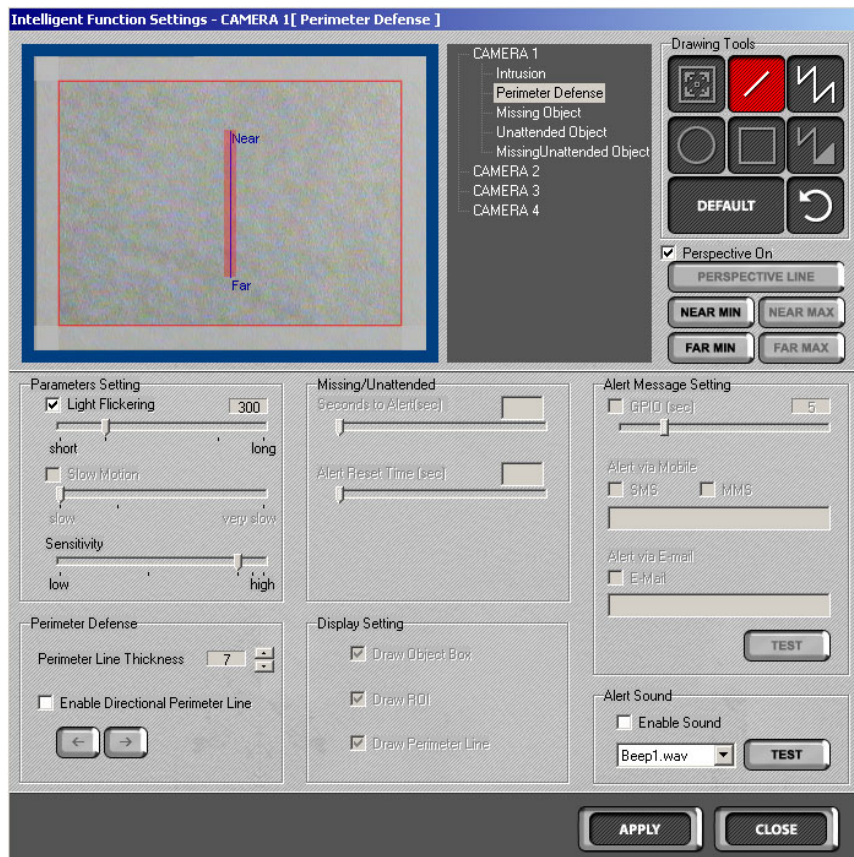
Intelligent Function Settings - CAMERA 1[ Perimeter Defense ]

Near

Far

CAMERA 1
Intrusion
Perimeter Defense
Missing Object
Unattended Object
MissingUnattended Object
CAMERA 2
CAMERA 3
CAMERA 4

Drawing Tools

DEFAULT

Perspective On

PERSPECTIVE LINE

NEAR MIN
NEAR MAX
FAR MIN
FAR MAX

Parameters Setting
Light Flickering 300
short long
Slow Motion
slow very slow
Sensitivity
low high

Missing/Unattended
Seconds to Alert(sec)
Alert Reset Time (sec)

Alert Message Setting
GPIO (sec) 5
Alert via Mobile
SMS MMS
Alert via E-mail
E-Mail
TEST

Perimeter Defense
Perimeter Line Thickness 7
Enable Directional Perimeter Line

Display Setting
Draw Object Box
Draw ROI
Draw Perimeter Line

Alert Sound
Enable Sound
Beep1.wav
TEST

APPLY
CLOSE